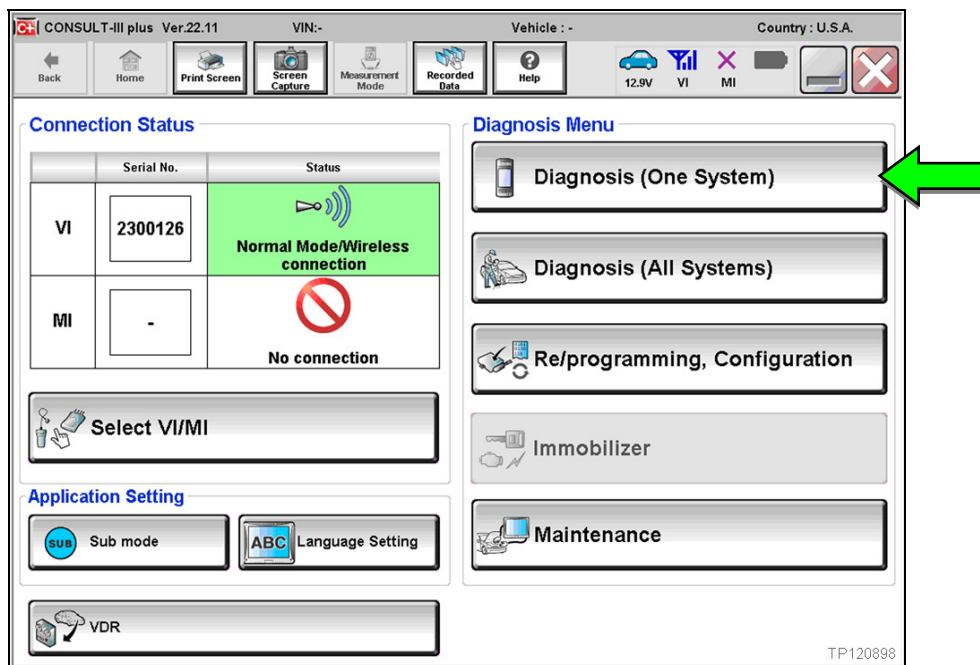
CONSULT-III plus Ver.22.11 VIN:- Vehicle : - Country : U.S.A.

Back Home Print Screen Screen Capture Measurement Mode Recorded Data Help 12.9V VI MI

Connection Status

| | Serial No. | Status |
|---|---|---|
| VI | 2300126 | Normal Mode/Wireless connection |
| MI | - | No connection |

Select VI/MI

Application Setting

SUB Sub mode

ABC Language Setting

VDR

Diagnosis Menu

Diagnosis (One System)

Diagnosis (All Systems)

Re/programming, Configuration

Immobilizer

Maintenance

TP120898